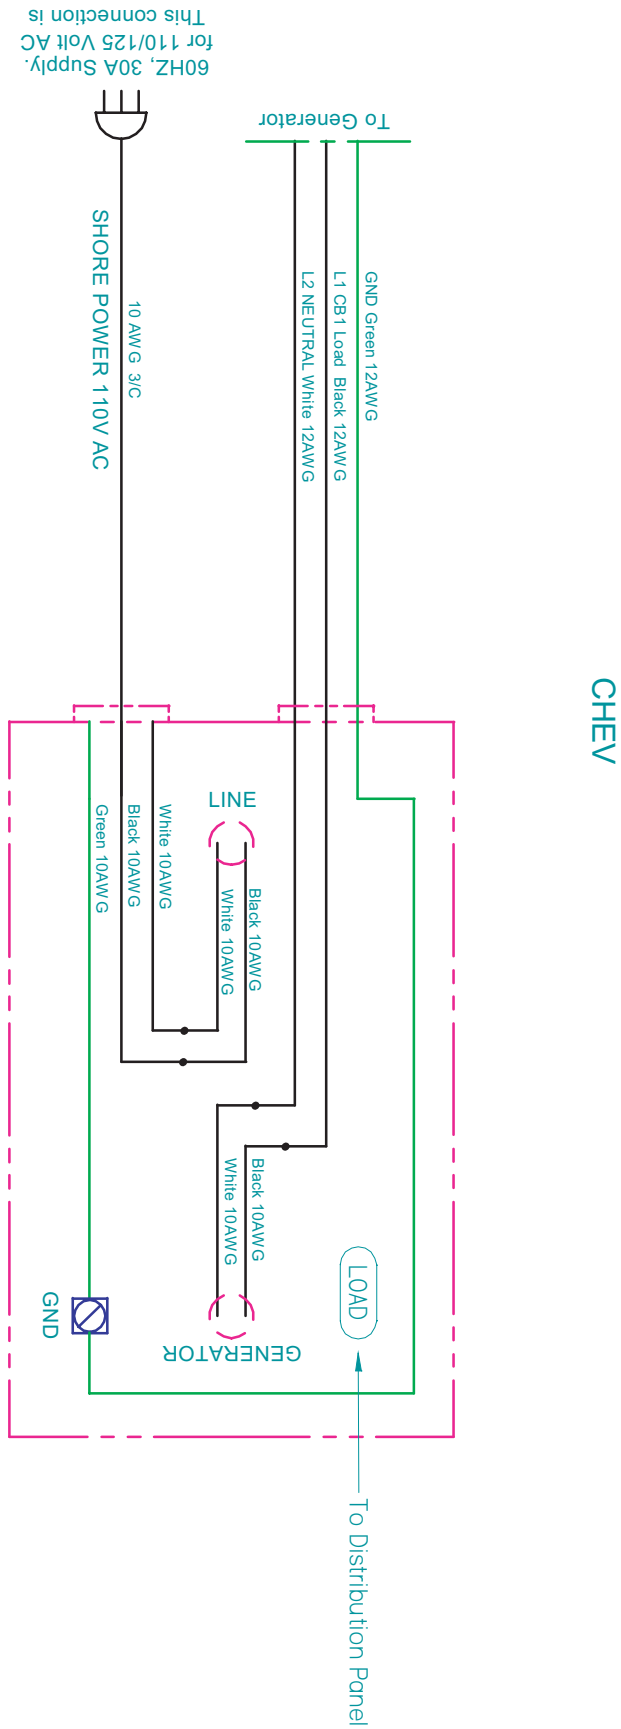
This connection is
for 110/125 Volt AC
60HZ, 30A Supply.

To Generator

SHORE POWER 110V AC

10 AWG 3/C

L2 NEUTRAL White 12AWG

L1 CB1 Load Black 12AWG

GND Green 12AWG

CHEV

LINE

Green 10AWG

Black 10AWG

White 10AWG

Black 10AWG

White 10AWG

Black 10AWG

White 10AWG

LOAD

GND

GENERATOR

To Distribution Panel